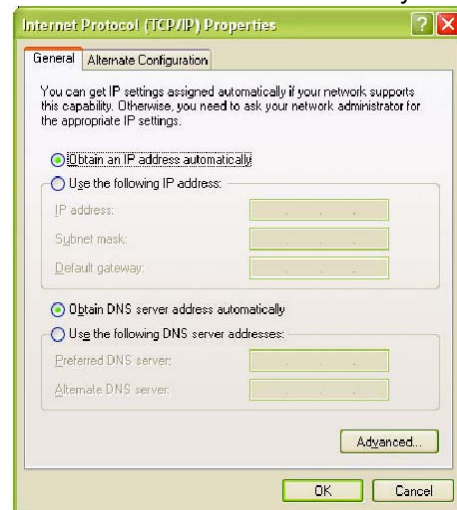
Internet Protocol (TCP/IP) Properties

General | Alternate Configuration

You can get IP settings assigned automatically if your network supports this capability. Otherwise, you need to ask your network administrator for the appropriate IP settings.

Obtain an IP address automatically
Use the following IP address:
IP address:
Subnet mask:
Default gateway:

Obtain DNS server address automatically
Use the following DNS server addresses:
Preferred DNS server:
Alternate DNS server:

Advanced...

OK
Cancel